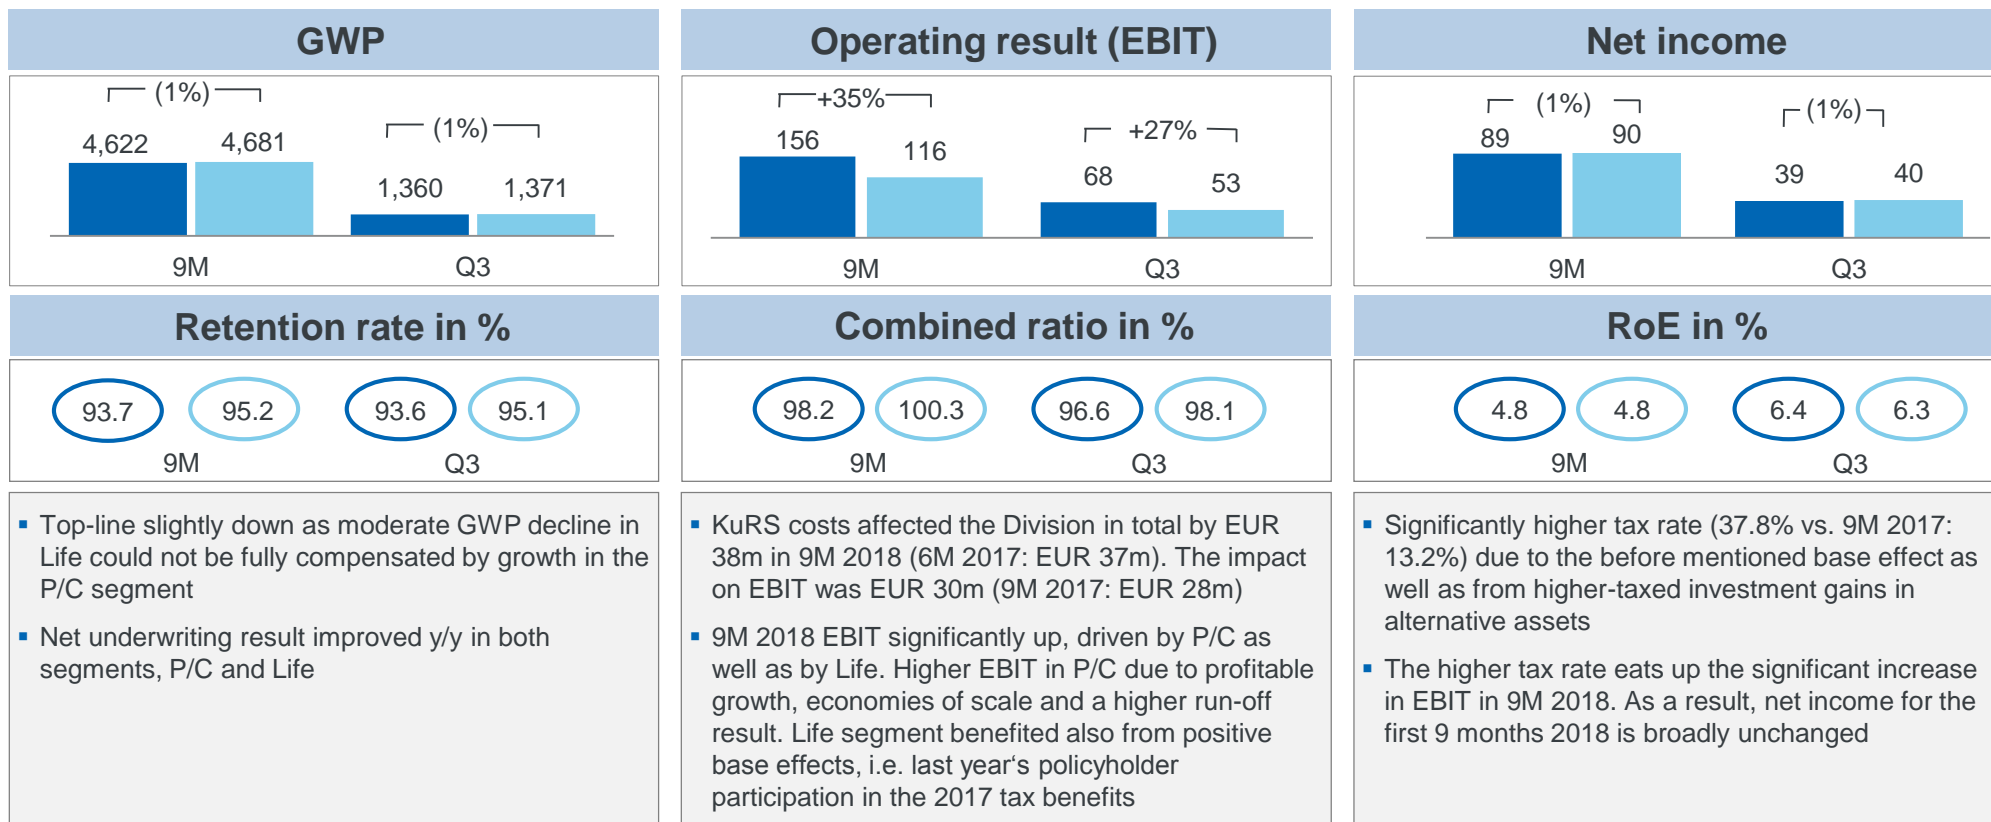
GWP

(1%)

4,622 4,681

(1%)

1,360 1,371

9M Q3

Operating result (EBIT)

+35%

156 116

+27%

68 53

9M Q3

Net income

(1%)

89 90

(1%)

39 40

9M Q3

Retention rate in %

93.7 95.2 93.6 95.1

9M Q3

Combined ratio in %

98.2 100.3 96.6 98.1

9M Q3

RoE in %

4.8 4.8 6.4 6.3

9M Q3

▪ Top-line slightly down as moderate GWP decline in Life could not be fully compensated by growth in the P/C segment

▪ Net underwriting result improved y/y in both segments, P/C and Life

▪ KuRS costs affected the Division in total by EUR 38m in 9M 2018 (6M 2017: EUR 37m). The impact on EBIT was EUR 30m (9M 2017: EUR 28m)

▪ 9M 2018 EBIT significantly up, driven by P/C as well as by Life. Higher EBIT in P/C due to profitable growth, economies of scale and a higher run-off result. Life segment benefited also from positive base effects, i.e. last year‘s policyholder participation in the 2017 tax benefits

▪ Significantly higher tax rate (37.8% vs. 9M 2017: 13.2%) due to the before mentioned base effect as well as from higher-taxed investment gains in alternative assets

▪ The higher tax rate eats up the significant increase in EBIT in 9M 2018. As a result, net income for the first 9 months 2018 is broadly unchanged